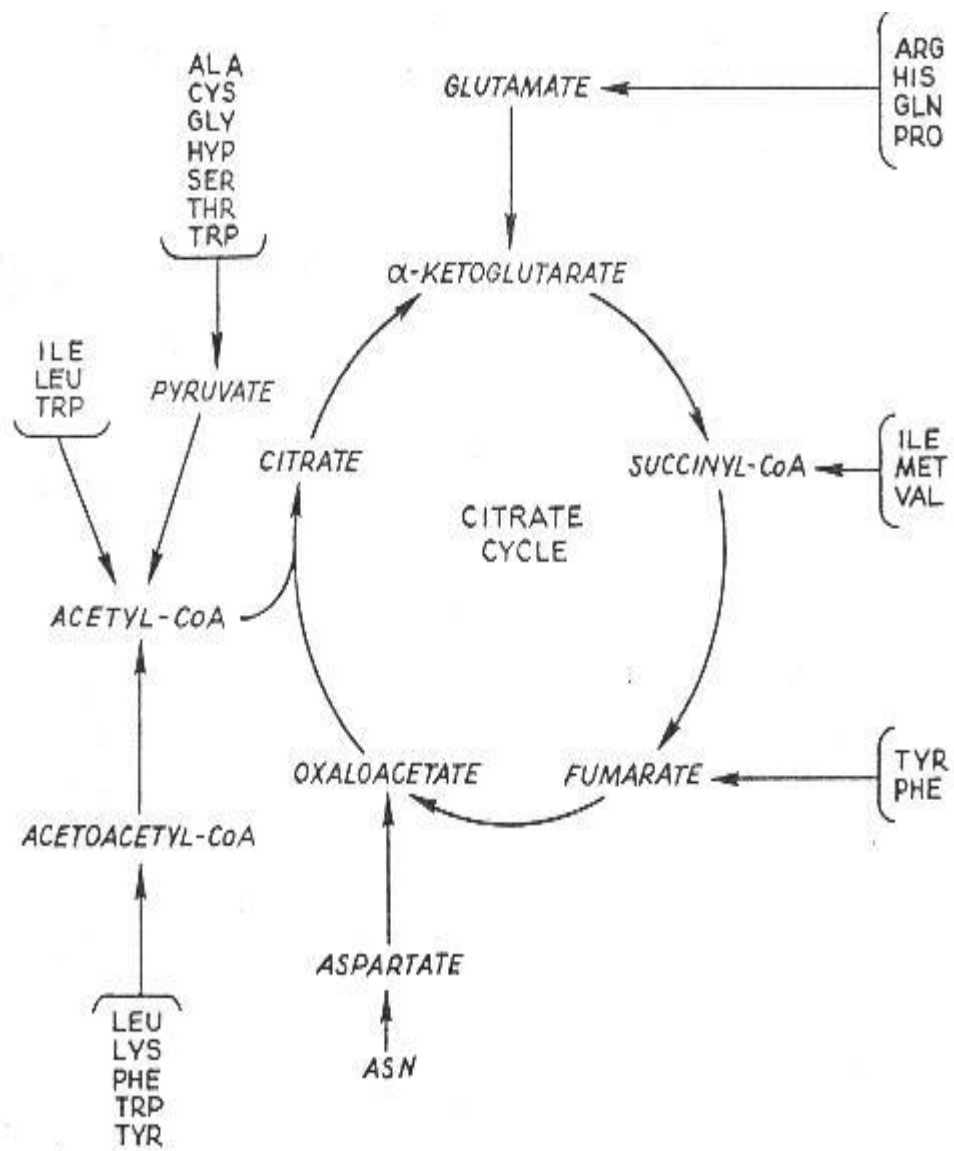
ALA
CYS
GLY
HYP
SER
THR
TRP

GLUTAMATE

ARG
HIS
GLN
PRO

α-KETOGLUTARATE

ILE
LEU
TRP

PYRUVATE

CITRATE

SUCCINYL-CoA

ILE
MET
VAL

CITRATE
CYCLE

ACETYL-CoA

OXALOACETATE

FUMARATE

TYR
PHE

ACETOACETYL-CoA

ASPARTATE

ASN

LEU
LYS
PHE
TRP
TYR